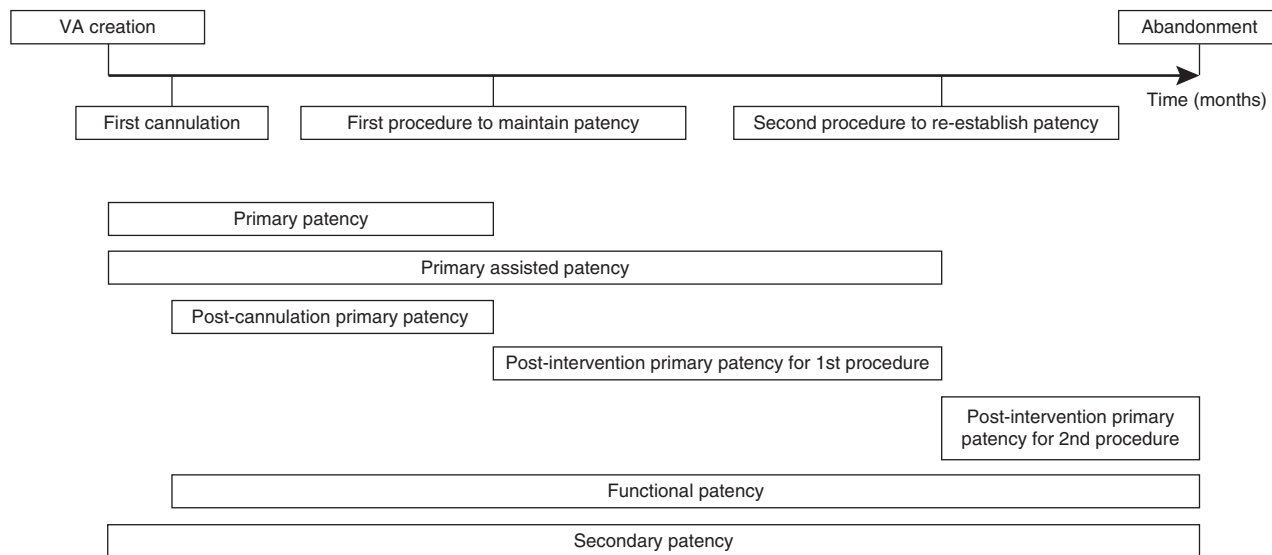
VA creation

Abandonment

Time (months)

First cannulation

First procedure to maintain patency

Second procedure to re-establish patency

Primary patency

Primary assisted patency

Post-cannulation primary patency

Post-intervention primary patency for 1st procedure

Post-intervention primary patency for 2nd procedure

Functional patency

Secondary patency